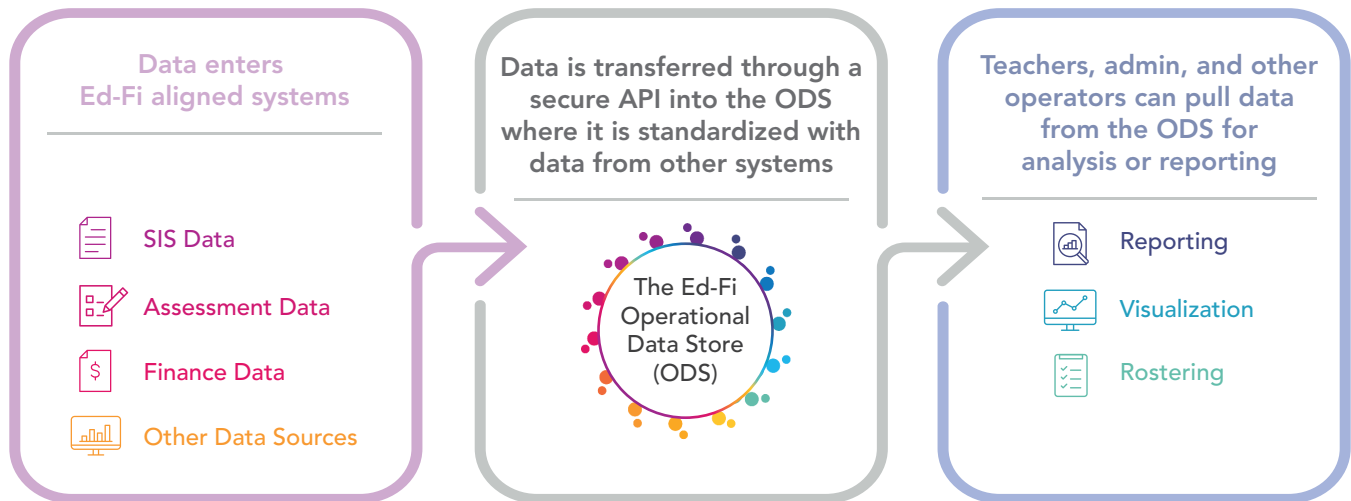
Data enters Ed-Fi aligned systems

SIS Data

Assessment Data

Finance Data

Other Data Sources

Data is transferred through a secure API into the ODS where it is standardized with data from other systems

The Ed-Fi Operational Data Store (ODS)

Teachers, admin, and other operators can pull data from the ODS for analysis or reporting

Reporting

Visualization

Rostering